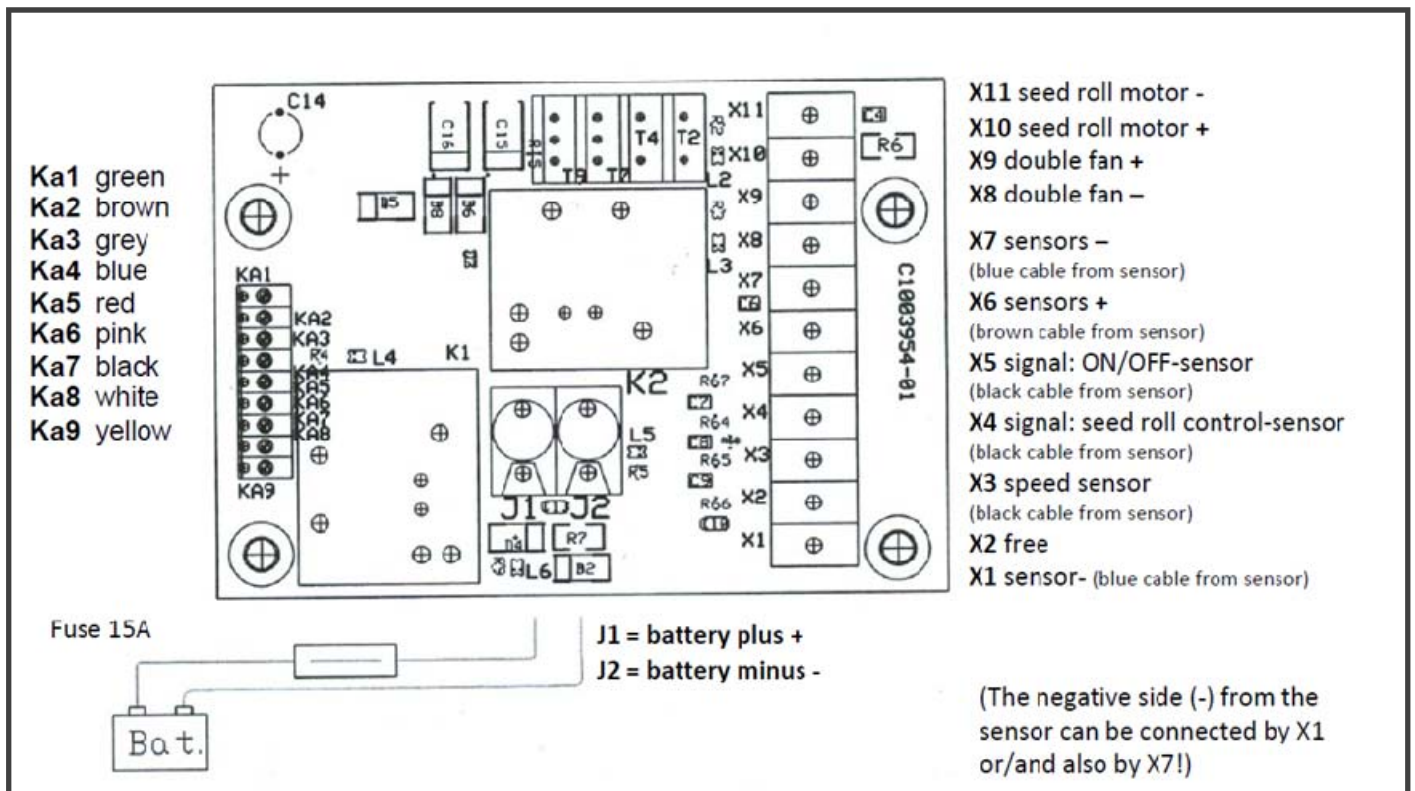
Ka1 green
Ka2 brown
Ka3 grey
Ka4 blue
Ka5 red
Ka6 pink
Ka7 black
Ka8 white
Ka9 yellow

C14
+
C16
C15
R15
T9
T7
T4
T2
R2
L2
R8
R6
L3
KA1
KA2
KA3
R4
KA4
KA5
KA6
KA7
KA8
KA9
L4
K1
K2
R67
R64
R65
R5
L5
R66
J1
J2
R7
L6
B2
X11
X10
X9
X8
X7
X6
X5
X4
X3
X2
X1
R6
C1003954-01

X11 seed roll motor -
X10 seed roll motor +
X9 double fan +
X8 double fan –
X7 sensors –
(blue cable from sensor)
X6 sensors +
(brown cable from sensor)
X5 signal: ON/OFF-sensor
(black cable from sensor)
X4 signal: seed roll control-sensor
(black cable from sensor)
X3 speed sensor
(black cable from sensor)
X2 free
X1 sensor- (blue cable from sensor)

Fuse 15A
Bat.

J1 = battery plus +
J2 = battery minus -

(The negative side (-) from the sensor can be connected by X1 or/and also by X7!)